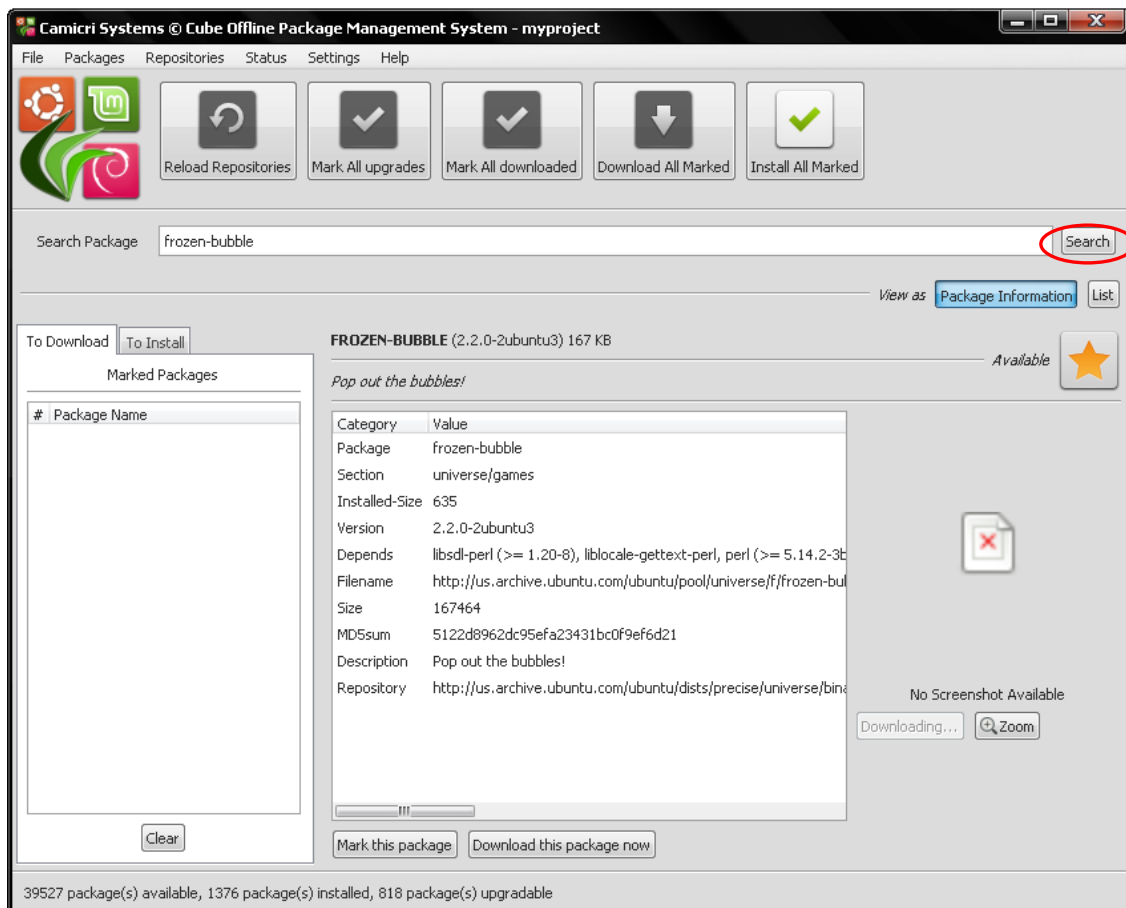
Camicri Systems © Cube Offline Package Management System - myproject

File Packages Repositories Status Settings Help

Reload Repositories | Mark All upgrades | Mark All downloaded | Download All Marked | Install All Marked

Search Package frozen-bubble Search

View as Package Information List

To Download To Install

Marked Packages

| # | Package Name |
|---|---|

Clear

FROZEN-BUBBLE (2.2.0-2ubuntu3) 167 KB

Available

Pop out the bubbles!

| Category | Value |
|---|---|
| Package | frozen-bubble |
| Section | universe/games |
| Installed-Size | 635 |
| Version | 2.2.0-2ubuntu3 |
| Depends | libsdl-perl (>= 1.20-8), liblocale-gettext-perl, perl (>= 5.14.2-3b |
| Filename | http://us.archive.ubuntu.com/ubuntu/pool/universe/f/frozen-bu |
| Size | 167464 |
| MD5sum | 5122d8962dc95efa23431bc0f9ef6d21 |
| Description | Pop out the bubbles! |
| Repository | http://us.archive.ubuntu.com/ubuntu/dists/precise/universe/bina |

No Screenshot Available

Downloading... Zoom

Mark this package Download this package now

39527 package(s) available, 1376 package(s) installed, 818 package(s) upgradable